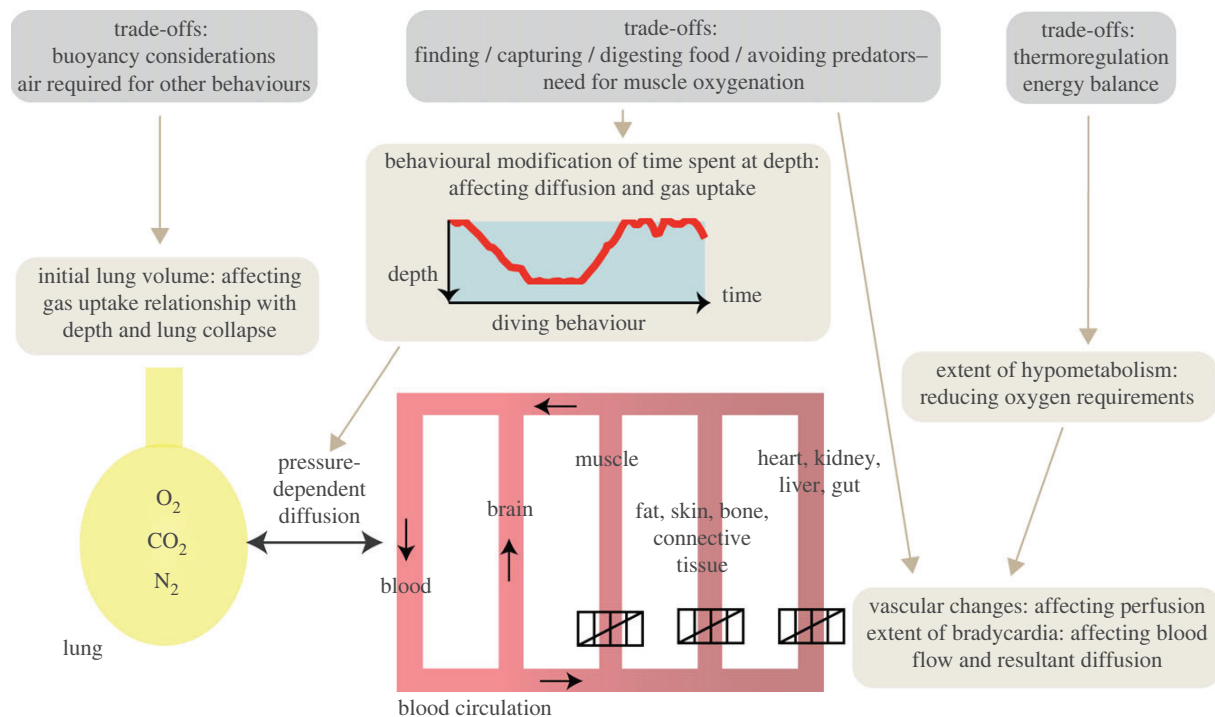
trade-offs:
buoyancy considerations
air required for other behaviours

trade-offs:
finding / capturing / digesting food / avoiding predators–
need for muscle oxygenation

trade-offs:
thermoregulation
energy balance

behavioural modification of time spent at depth:
affecting diffusion and gas uptake

depth

time

diving behaviour

initial lung volume: affecting gas uptake relationship with depth and lung collapse

extent of hypometabolism:
reducing oxygen requirements

$O_2$
$CO_2$
$N_2$

lung

pressure-dependent diffusion

blood

brain

muscle

fat, skin, bone, connective tissue

heart, kidney, liver, gut

blood circulation

vascular changes: affecting perfusion
extent of bradycardia: affecting blood flow and resultant diffusion